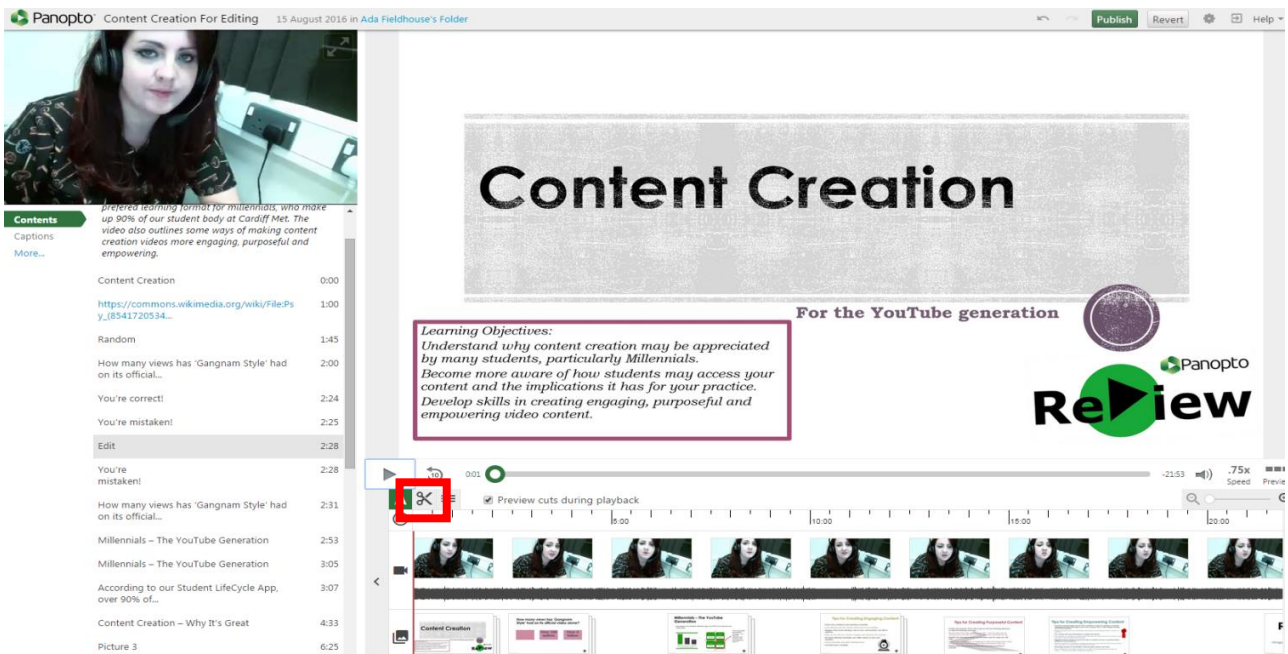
Panopto Content Creation For Editing 15 August 2016 in Ada Fieldhouse's Folder

Publish Revert Help

Contents
Captions
More...

prefered learning format for millennials, who make up 90% of our student body at Cardiff Met. The video also outlines some ways of making content creation videos more engaging, purposeful and empowering.

Content Creation 0:00
https://commons.wikimedia.org/wiki/File:Psy_(8541720534... 1:00
Random 1:45
How many views has 'Gangnam Style' had on its official... 2:00
You're correct! 2:24
You're mistaken! 2:25
Edit 2:28
You're mistaken! 2:28
How many views has 'Gangnam Style' had on its official... 2:31
Millennials – The YouTube Generation 2:53
Millennials – The YouTube Generation 3:05
According to our Student LifeCycle App, over 90% of... 3:07
Content Creation – Why It's Great 4:33
Picture 3 6:25

Content Creation

For the YouTube generation

Learning Objectives:
Understand why content creation may be appreciated by many students, particularly Millennials.
Become more aware of how students may access your content and the implications it has for your practice.
Develop skills in creating engaging, purposeful and empowering video content.

Panopto
ReView

0:01 -21:53 .75x Speed Previ

Preview cuts during playback

5:00 10:00 15:00 20:00

Content Creation